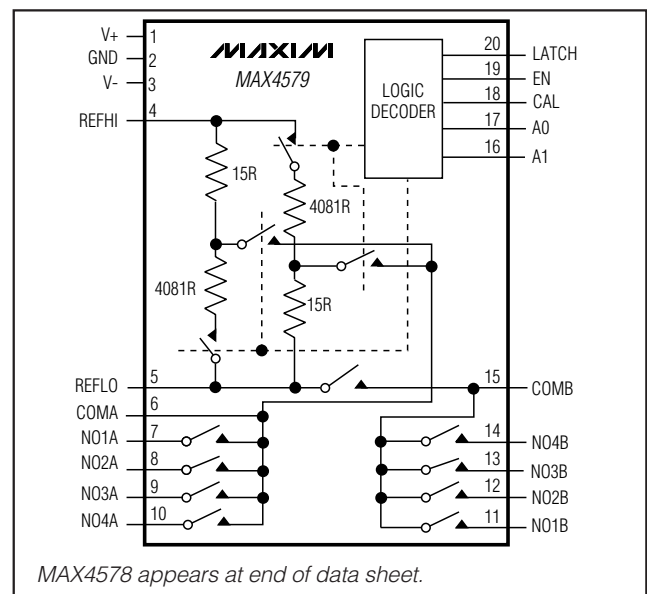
V+ 1
GND 2
V- 3
REFHI 4
MAXIM
MAX4579
LOGIC DECODER
20 LATCH
19 EN
18 CAL
17 A0
16 A1
15R
4081R
4081R
15R
REFLO 5
15 COMB
COMA 6
NO1A 7
NO2A 8
NO3A 9
NO4A 10
14 NO4B
13 NO3B
12 NO2B
11 NO1B

MAX4578 appears at end of data sheet.